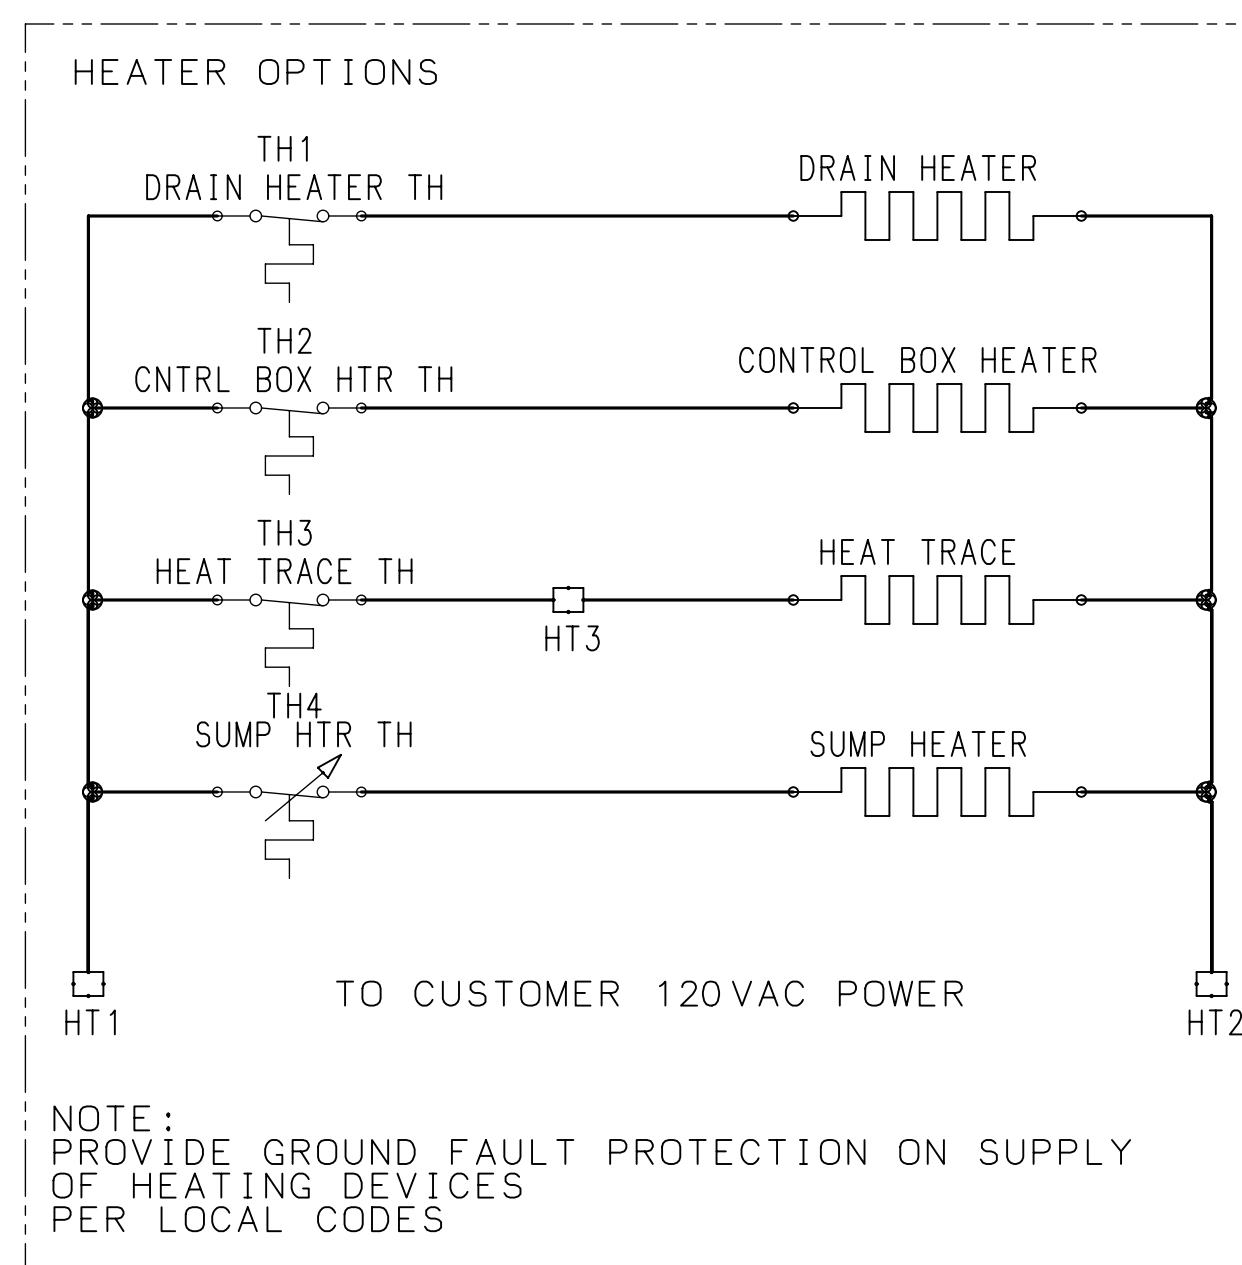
HEATER OPTIONS

TH1
DRAIN HEATER TH

DRAIN HEATER

TH2
CNTRL BOX HTR TH

CONTROL BOX HEATER

TH3
HEAT TRACE TH

HT3

HEAT TRACE

TH4
SUMP HTR TH

SUMP HEATER

HT1

TO CUSTOMER 120VAC POWER

HT2

NOTE:
PROVIDE GROUND FAULT PROTECTION ON SUPPLY OF HEATING DEVICES PER LOCAL CODES